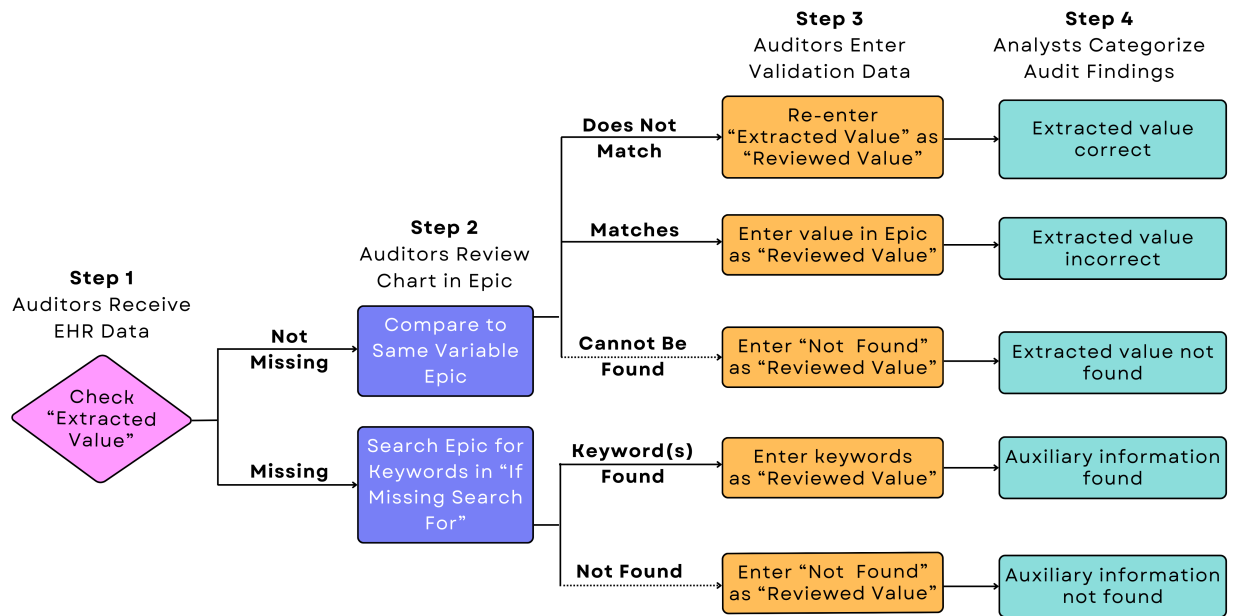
Step 1
Auditors Receive EHR Data

Check "Extracted Value"

Not Missing

Missing

Step 2
Auditors Review Chart in Epic

Compare to Same Variable Epic

Search Epic for Keywords in "If Missing Search For"

Does Not Match

Matches

Cannot Be Found

Keyword(s) Found

Not Found

Step 3
Auditors Enter Validation Data

Re-enter "Extracted Value" as "Reviewed Value"

Enter value in Epic as "Reviewed Value"

Enter "Not Found" as "Reviewed Value"

Enter keywords as "Reviewed Value"

Enter "Not Found" as "Reviewed Value"

Step 4
Analysts Categorize Audit Findings

Extracted value correct

Extracted value incorrect

Extracted value not found

Auxiliary information found

Auxiliary information not found